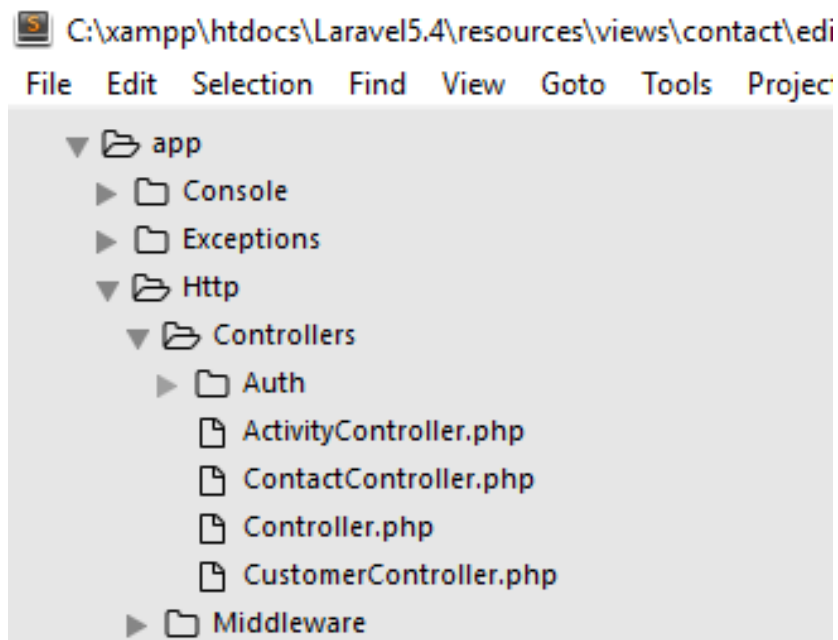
C:\xampp\htdocs\Laravel5.4\resources\views\contact\edi
File Edit Selection Find View Goto Tools Projec
app
Console
Exceptions
Http
Controllers
Auth
ActivityController.php
ContactController.php
Controller.php
CustomerController.php
Middleware